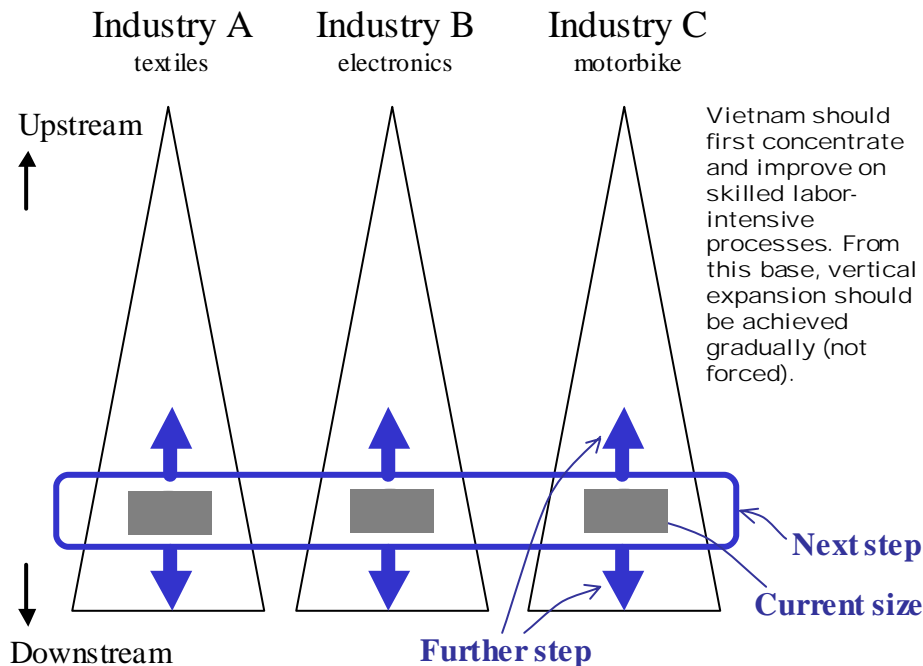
Industry A
textiles

Industry B
electronics

Industry C
motorbike

Upstream

Vietnam should first concentrate and improve on skilled labor-intensive processes. From this base, vertical expansion should be achieved gradually (not forced).

Next step

Current size

Downstream

Further step